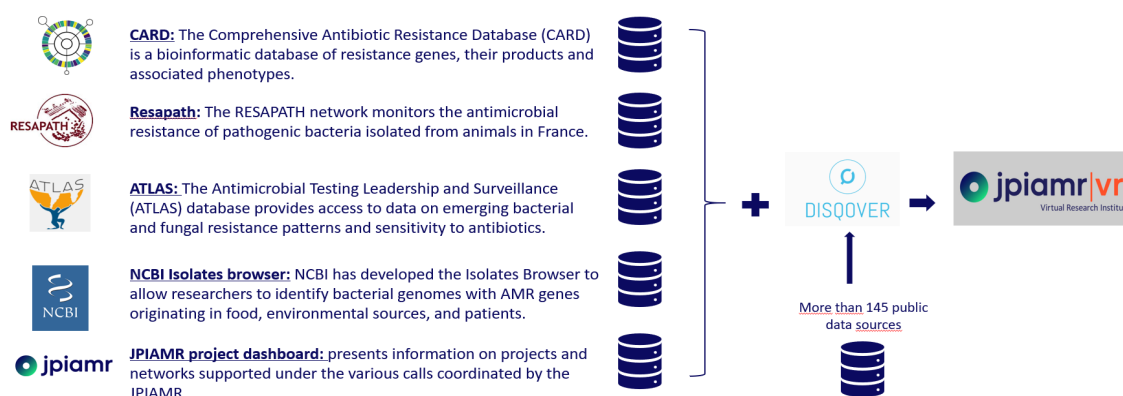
CARD: The Comprehensive Antibiotic Resistance Database (CARD) is a bioinformatic database of resistance genes, their products and associated phenotypes.

RESAPATH

Resapath: The RESAPATH network monitors the antimicrobial resistance of pathogenic bacteria isolated from animals in France.

ATLAS

ATLAS: The Antimicrobial Testing Leadership and Surveillance (ATLAS) database provides access to data on emerging bacterial and fungal resistance patterns and sensitivity to antibiotics.

NCBI

NCBI Isolates browser: NCBI has developed the Isolates Browser to allow researchers to identify bacterial genomes with AMR genes originating in food, environmental sources, and patients.

jpiamr

JPIAMR project dashboard: presents information on projects and networks supported under the various calls coordinated by the JPIAMR

DISQOVER

jpiamr|vr
Virtual Research Institu

More than 145 public data sources